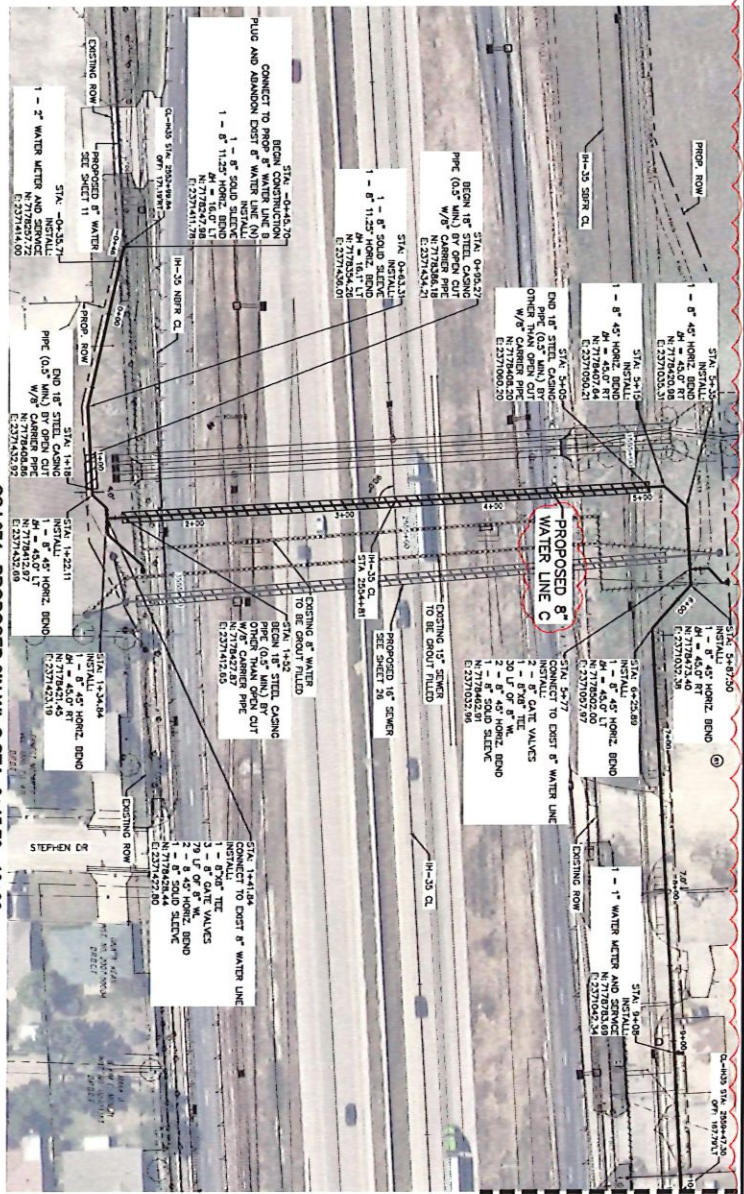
PROP. ROW

IH-35 SBFR CL

STA: 5+35
INSTALL:
1 - 8" 45° HORIZ. BEND
ΔH = 45.0° RT
N: 7178400.66
E: 2371035.31

STA: 5+10
INSTALL:
1 - 8" 45° HORIZ. BEND
ΔH = 45.0° RT
N: 7178407.64
E: 2371050.21

STA: 5+05
END 18" STEEL CASING
PIPE (0.5" MIN.) BY
OTHER THAN OPEN CUT
W/8" CARRIER PIPE
N: 7178408.20
E: 2371060.20

BEGIN 18" STEEL CASING STA: 0+99.27
PIPE (0.5" MIN.) BY OPEN CUT
W/8" CARRIER PIPE
N: 7178434.21
E: 2371434.21

STA: 0+63.33
INSTALL:
1 - 8" SOLID SLEEVE
1 - 8" 11.25° HORIZ. BEND
ΔH = 16.1° LT
N: 7178430.61
E: 2371436.01

STA: -0+45.70
BEGIN CONSTRUCTION
CONNECT TO PROP. 8" WATER LINE
PLUG AND ABANDON EXIST. 8" WATER LINE (N)
INSTALL:
1 - 8" SOLID SLEEVE
1 - 8" 11.25° HORIZ. BEND
ΔH = 16.0° LT
N: 7178247.98
E: 2371411.79

EXISTING ROW

PROPOSED 8" WATER
SEE SHEET 11

STA: -0+35.71
INSTALL:
1 - 2" WATER METER AND SERVICE
E: 2371414.00

IH-35 NBFR CL

PROP. ROW

END 18" STEEL CASING STA: 1+18
PIPE (0.5" MIN.) BY OPEN CUT
W/8" CARRIER PIPE
N: 7178408.66
E: 2371432.92

STA: 1+22.11
INSTALL:
1 - 8" 45° HORIZ. BEND
ΔH = 45.0° LT
E: 2371432.69

PROPOSED 8"
WATER LINE C

IH-35 CL
STA 2554+81

EXISTING 8" WATER
TO BE GROUT FILLED

STA: 1+52
BEGIN 18" STEEL CASING
PIPE (0.5" MIN.) BY
OTHER THAN OPEN CUT
W/8" CARRIER PIPE
N: 7178427.87
E: 2371412.65

STA: 1+34.84
INSTALL:
1 - 8" 45° HORIZ. BEND
N: 7178421.49
E: 2371423.19

PROPOSED 15" SEWER
SEE SHEET 26

EXISTING 15" SEWER
TO BE GROUT FILLED

STA: 5+77
CONNECT TO EXIST 8" WATER LINE
INSTALL:
1 - 8" GATE VALVES
2 - 8"x8" TEE
30 LF OF 8" WL
2 - 8" 45° HORIZ. BEND
1 - 8" SOLID SLEEVE
N: 7178462.91
E: 2371032.96

STA: 5+87.50
INSTALL:
1 - 8" 45° HORIZ. BEND
N: 7178472.40
E: 2371032.38

STA: 6+25.89
INSTALL:
1 - 8" 45° HORIZ. BEND
ΔH = 45.0° LT
N: 7178502.00
E: 2371067.97

EXISTING ROW

IH-35 CL

STA: 1+41.84
CONNECT TO EXIST 8" WATER LINE
INSTALL:
1 - 8"x8" TEE
3 - 8" GATE VALVES
79 LF OF 8" WL
2 - 8 45° HORIZ. BEND
1 - 8" SOLID SLEEVE
N: 7178424.44
E: 2371427.80

EXISTING ROW

STEPHEN DR

STA: 9+08
INSTALL:
1 - 1" WATER METER AND SERVICE
N: 7178783.69
E: 2371042.34

CL-IH35 STA: 2559+47.30
OFF: 167.79' LT